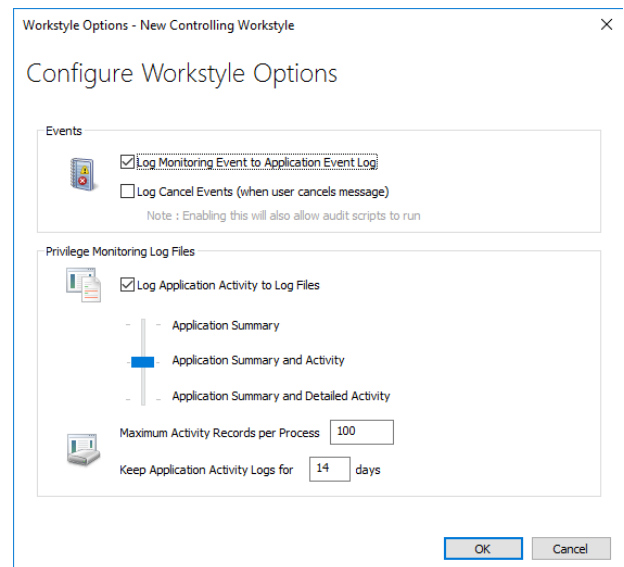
Workstyle Options - New Controlling Workstyle

×

Configure Workstyle Options

Events

Log Monitoring Event to Application Event Log

Log Cancel Events (when user cancels message)

Note : Enabling this will also allow audit scripts to run

Privilege Monitoring Log Files

Log Application Activity to Log Files

Application Summary

Application Summary and Activity

Application Summary and Detailed Activity

Maximum Activity Records per Process 100

Keep Application Activity Logs for 14 days

OK

Cancel